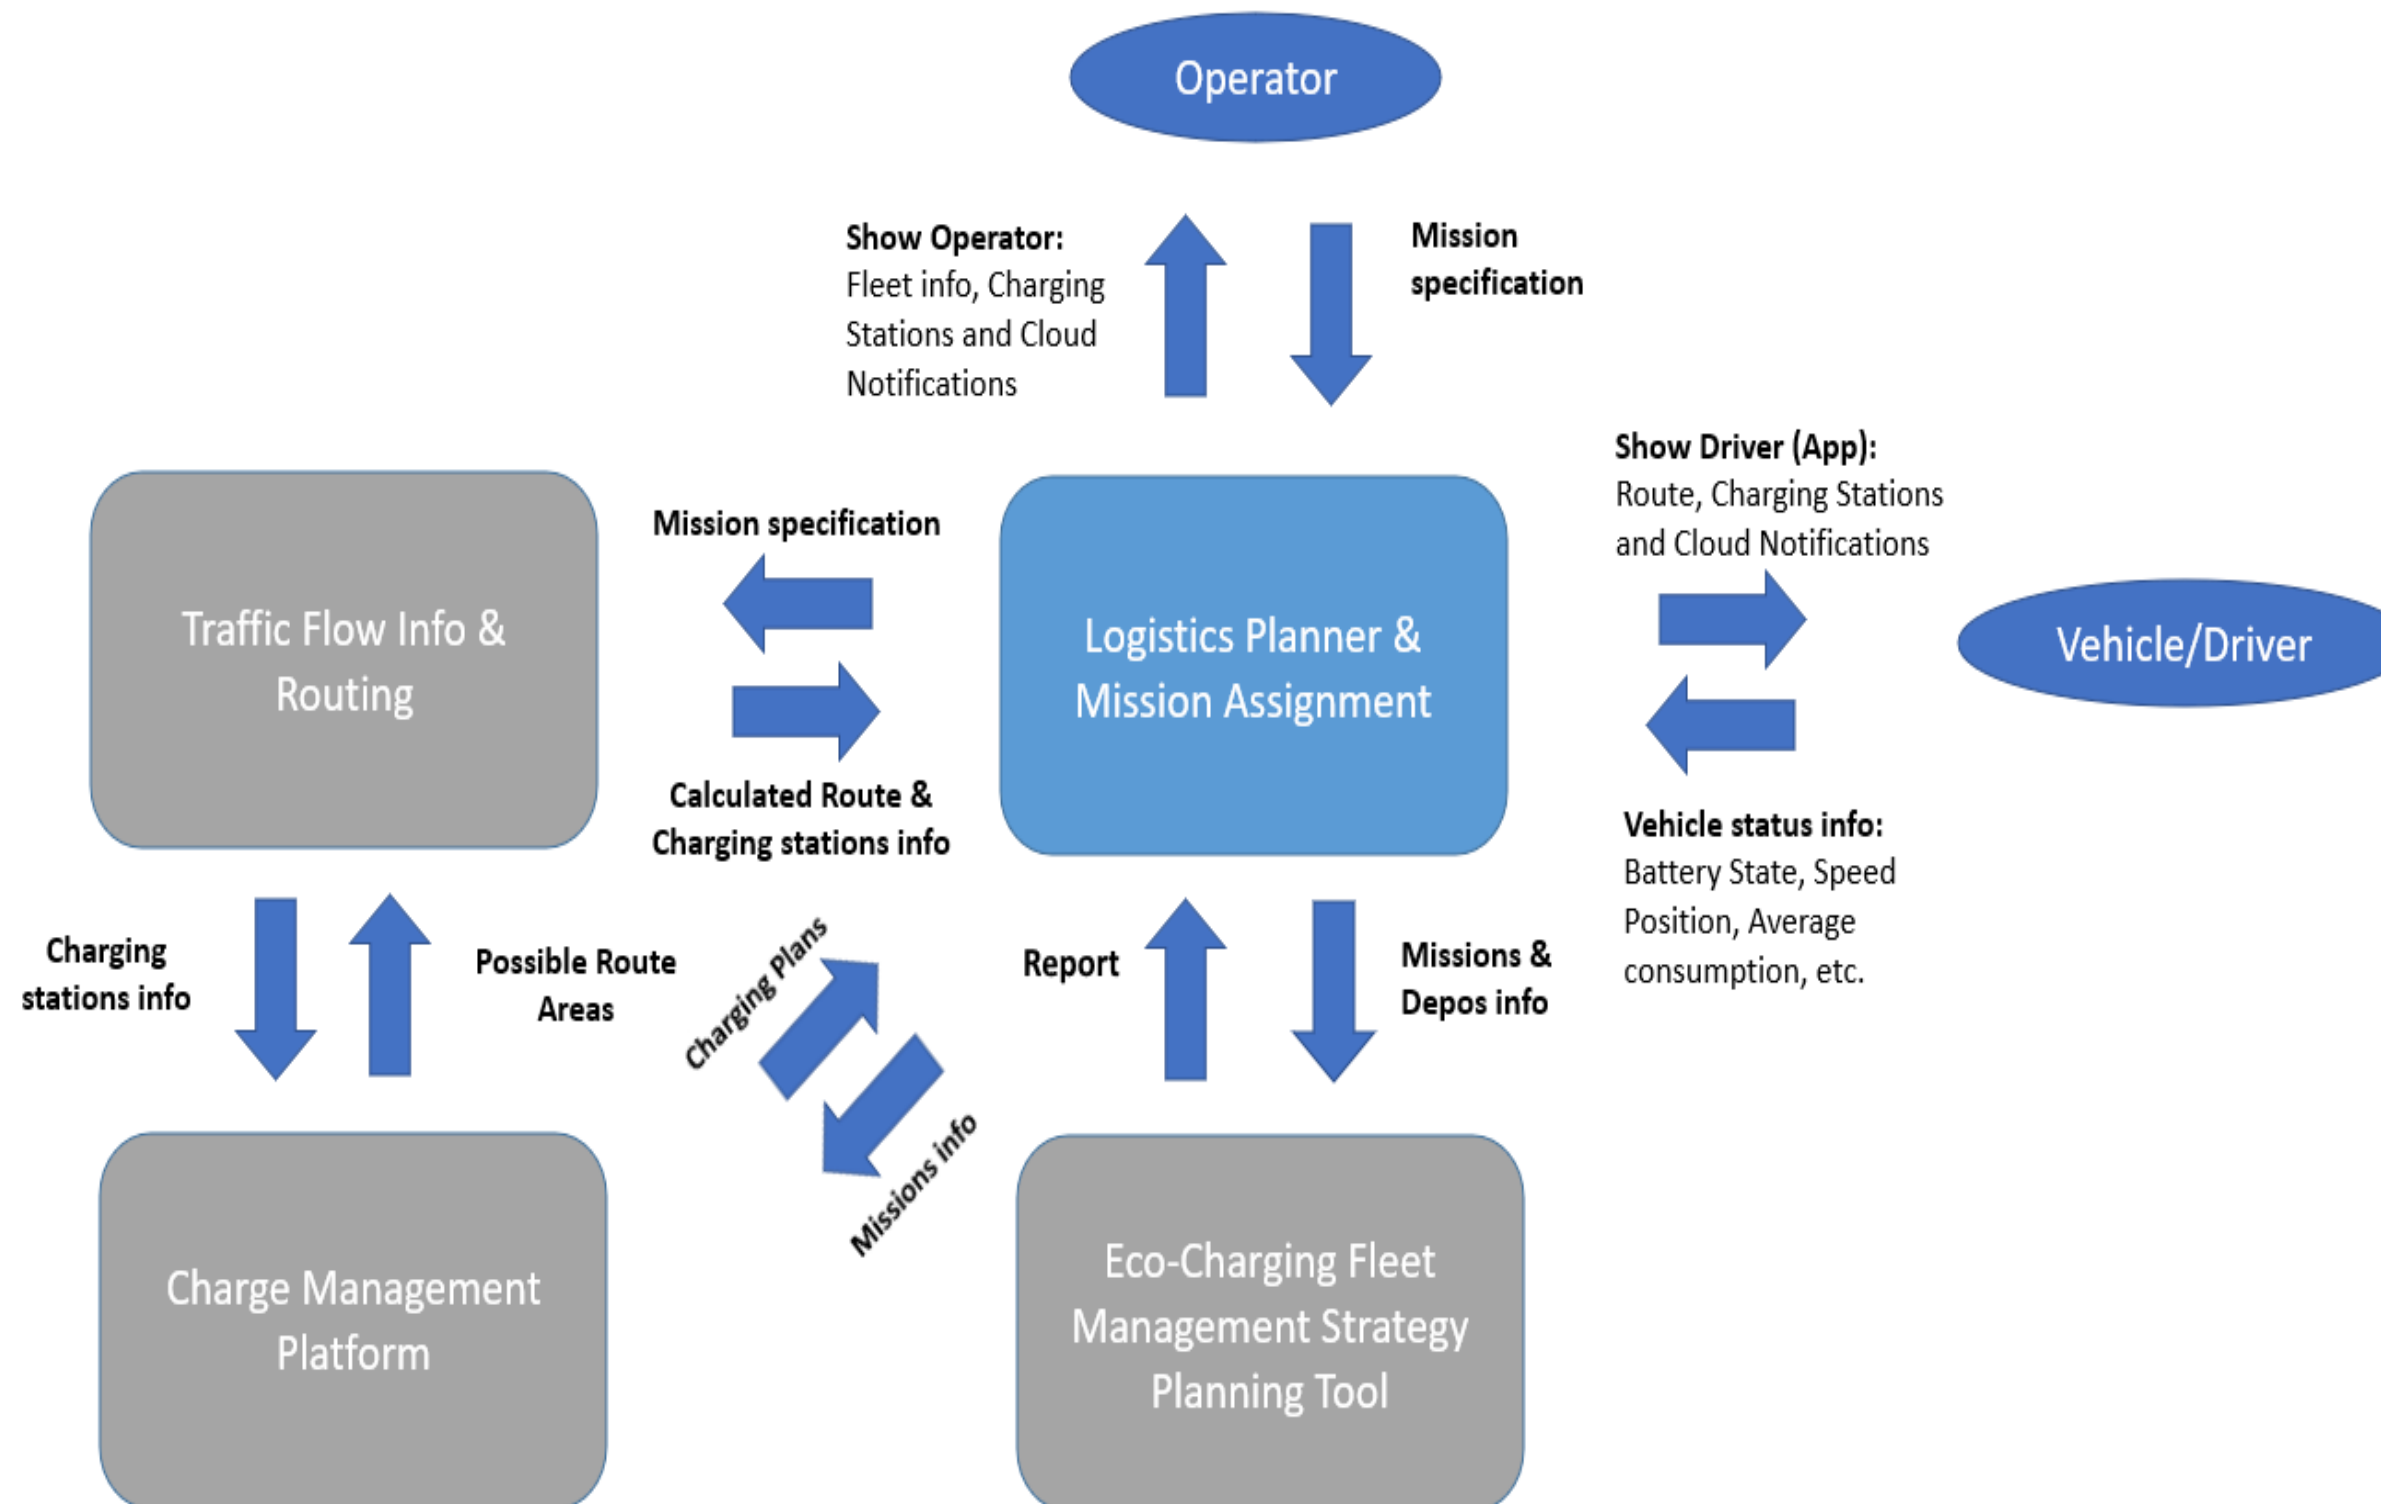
Operator

Show Operator: Fleet info, Charging Stations and Cloud Notifications

Mission specification

Show Driver (App): Route, Charging Stations and Cloud Notifications

Traffic Flow Info & Routing

Mission specification

Logistics Planner & Mission Assignment

Vehicle/Driver

Calculated Route & Charging stations info

Vehicle status info: Battery State, Speed Position, Average consumption, etc.

Charging stations info

Possible Route Areas

Charging Plans

Report

Missions & Depos info

Missions info

Charge Management Platform

Eco-Charging Fleet Management Strategy Planning Tool